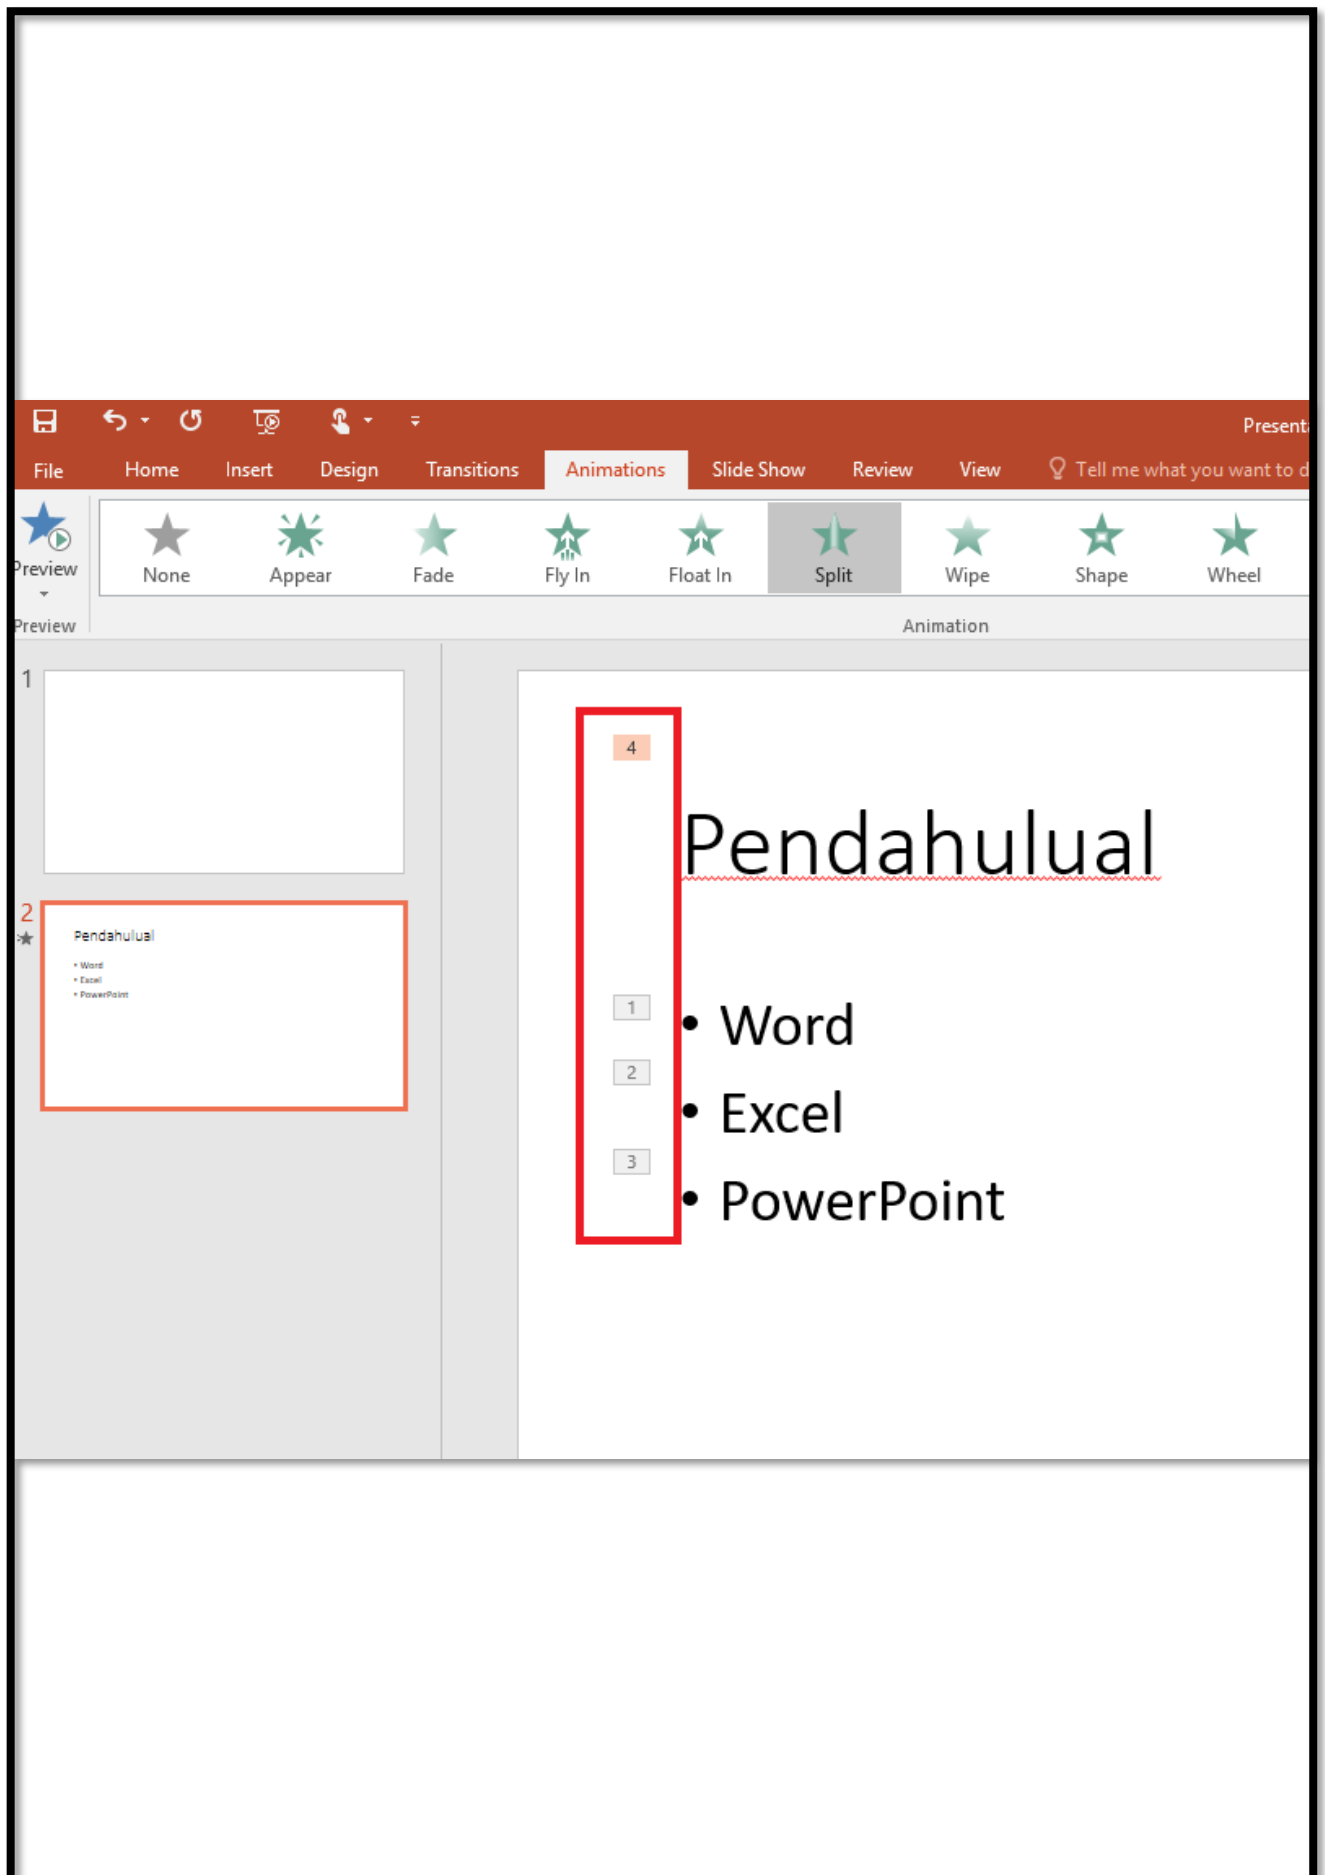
Present

File Home Insert Design Transitions Animations Slide Show Review View Tell me what you want to d

Preview

None Appear Fade Fly In Float In Split Wipe Shape Wheel

Preview Animation

1

2

Pendahulual
• Word
• Excel
• PowerPoint

4

Pendahulual

1 • Word
2 • Excel
3 • PowerPoint